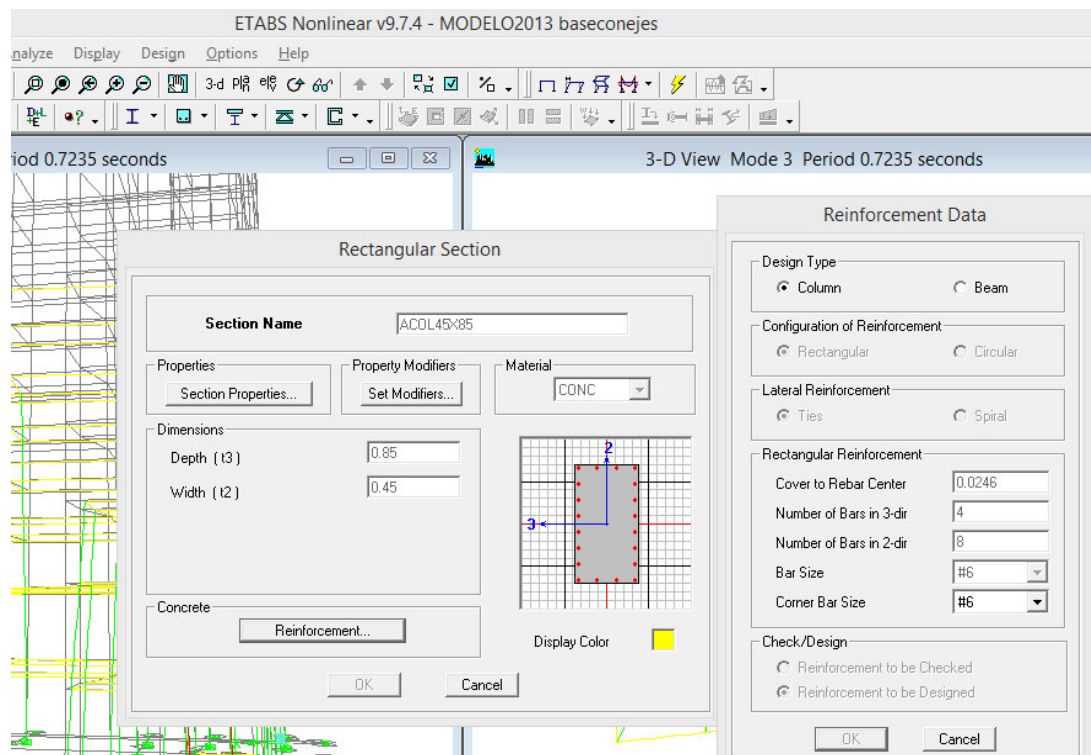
ETABS Nonlinear v9.7.4 - MODELO2013 baseconejes

nalyze Display Design Options Help

3-d

riod 0.7235 seconds

3-D View Mode 3 Period 0.7235 seconds

Rectangular Section

Section Name ACOL45X85

Properties
Section Properties...

Property Modifiers
Set Modifiers...

Material
CONC

Dimensions
Depth (t3) 0.85
Width (t2) 0.45

2
3

Concrete
Reinforcement...

Display Color

OK Cancel

Reinforcement Data

Design Type
Column
Beam

Configuration of Reinforcement
Rectangular
Circular

Lateral Reinforcement
Ties
Spiral

Rectangular Reinforcement
Cover to Rebar Center 0.0246
Number of Bars in 3-dir 4
Number of Bars in 2-dir 8
Bar Size #6
Corner Bar Size #6

Check/Design
Reinforcement to be Checked
Reinforcement to be Designed

OK Cancel